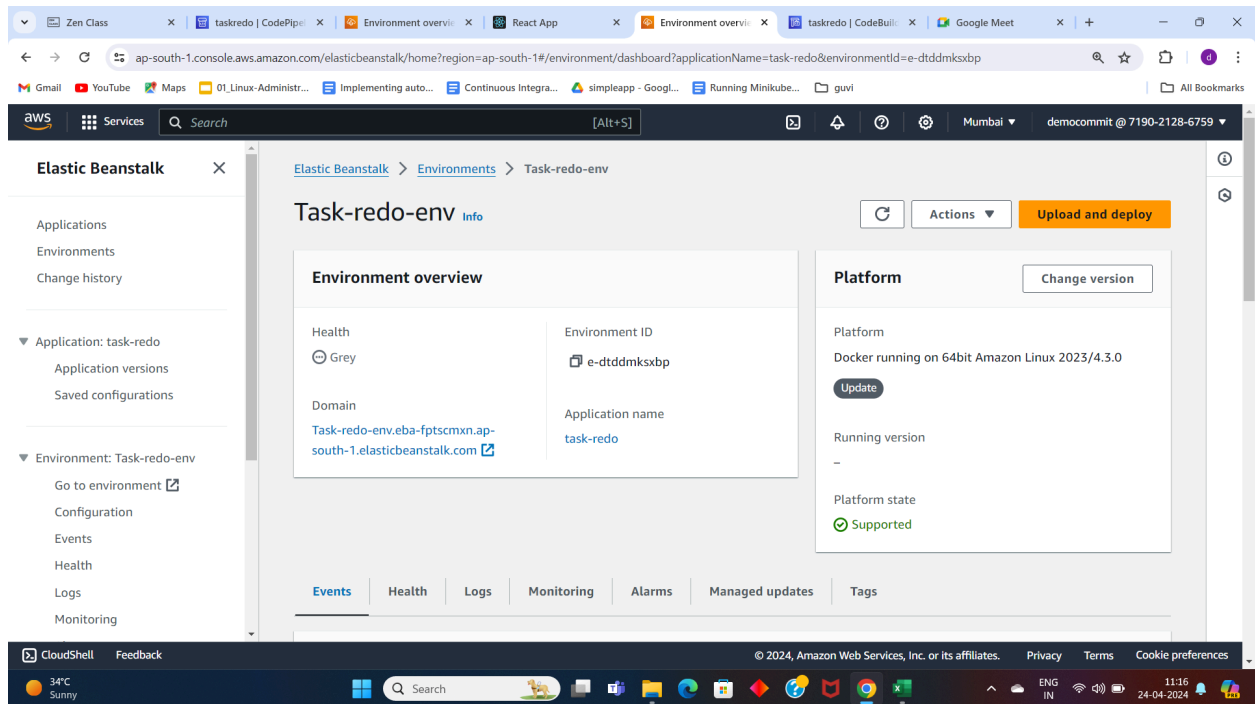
Zen Class | taskredo | CodePipel | Environment overvi | React App | Environment overvi | taskredo | CodeBuil | Google Meet

ap-south-1.console.aws.amazon.com/elasticbeanstalk/home?region=ap-south-1#/environment/dashboard?applicationName=task-redo&environmentId=e-dtddmksxbp

Gmail | YouTube | Maps | 01_Linux-Administr... | Implementing auto... | Continuous Integra... | simpleapp - Googl... | Running Minikube... | guvi | All Bookmarks

aws | Services | Search | [Alt+S] | Mumbai | democommit @ 7190-2128-6759

Elastic Beanstalk

Applications
Environments
Change history

Application: task-redo
Application versions
Saved configurations

Environment: Task-redo-env
Go to environment
Configuration
Events
Health
Logs
Monitoring

Elastic Beanstalk > Environments > Task-redo-env

Task-redo-env Info

Actions | Upload and deploy

Environment overview

Health
Grey

Environment ID
e-dtddmksxbp

Domain
Task-redo-env.eba-fptscmxn.ap-south-1.elasticbeanstalk.com

Application name
task-redo

Platform
Change version

Platform
Docker running on 64bit Amazon Linux 2023/4.3.0
Update

Running version
–

Platform state
Supported

Events | Health | Logs | Monitoring | Alarms | Managed updates | Tags

CloudShell | Feedback | © 2024, Amazon Web Services, Inc. or its affiliates. | Privacy | Terms | Cookie preferences

34°C Sunny | Search | ENG IN | 11:16 24-04-2024